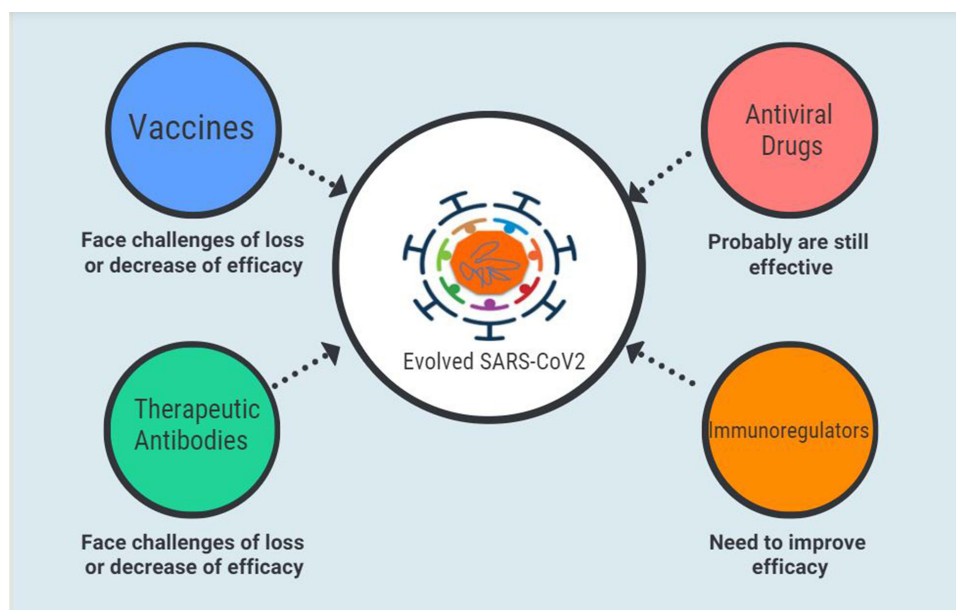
Vaccines

Face challenges of loss or decrease of efficacy

Antiviral Drugs

Probably are still effective

Evolved SARS-CoV2

Therapeutic Antibodies

Face challenges of loss or decrease of efficacy

Immunoregulators

Need to improve efficacy